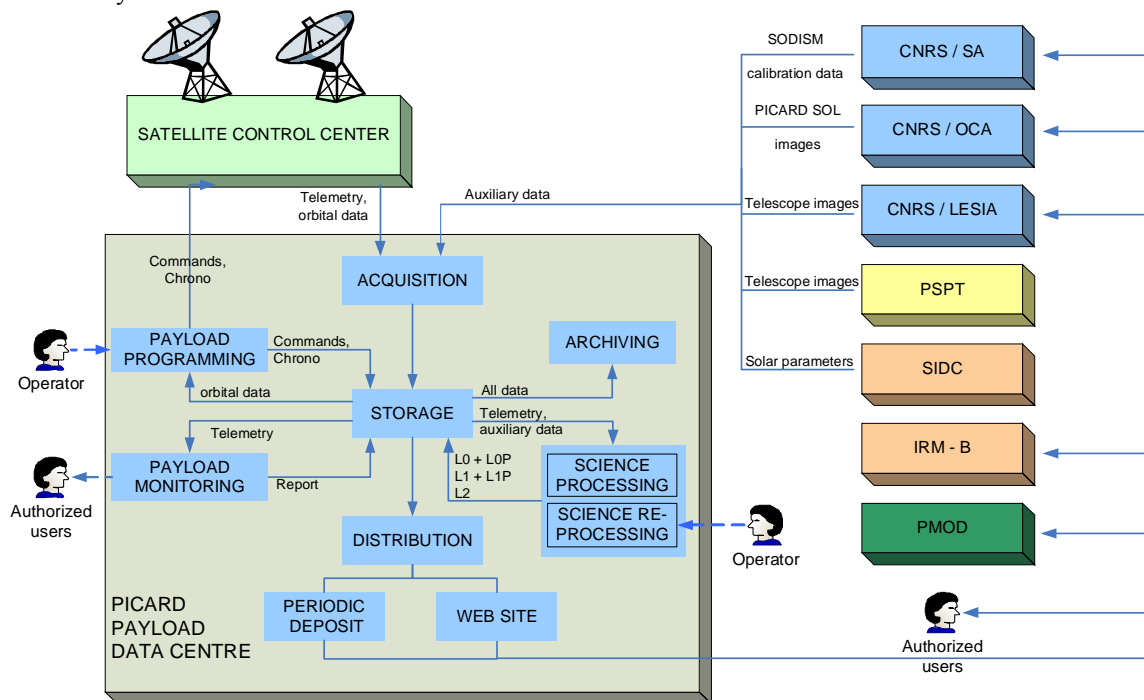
SATELLITE CONTROL CENTER

Telemetry, orbital data

Auxiliary data

Commands, Chrono

ACQUISITION

PAYLOAD PROGRAMMING

Commands, Chrono

ARCHIVING

Operator

orbital data

All data

STORAGE

Telemetry, auxiliary data

Telemetry

PAYLOAD MONITORING

L0 + L0P
L1 + L1P
L2

SCIENCE PROCESSING

Authorized users

Report

SCIENCE RE-PROCESSING

DISTRIBUTION

Operator

PICARD PAYLOAD DATA CENTRE

PERIODIC DEPOSIT

WEB SITE

SODISM calibration data

CNRS / SA

PICARD SOL images

CNRS / OCA

Telescope images

CNRS / LESIA

Telescope images

PSPT

Solar parameters

SIDC

IRM - B

PMOD

Authorized users